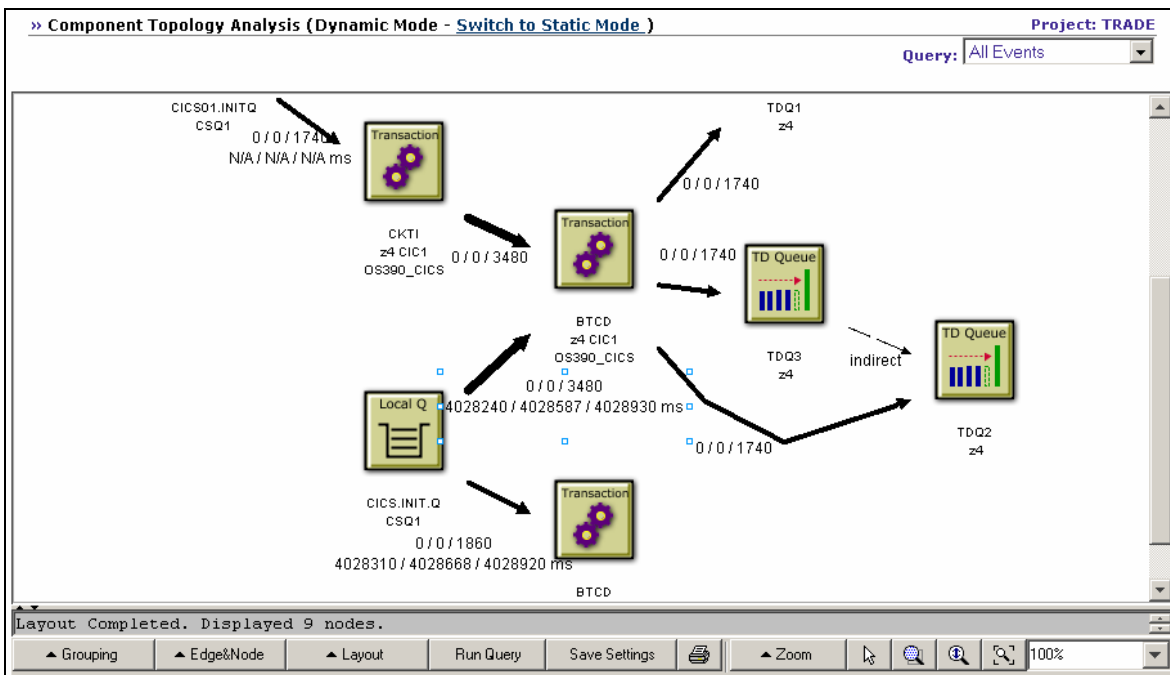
» Component Topology Analysis (Dynamic Mode - Switch to Static Mode )

Project: TRADE

Query: All Events

CICS01.INITQ
CSQ1
0 / 0 / 1740
N/A / N/A / N/A ms

Transaction

CKTI
z4 CIC1
OS390_CICS

0 / 0 / 3480

Transaction

BTCD
z4 CIC1
OS390_CICS

TDQ1
z4

0 / 0 / 1740

0 / 0 / 1740

TD Queue

TDQ3
z4

indirect

TD Queue

TDQ2
z4

0 / 0 / 3480
4028240 / 4028587 / 4028930 ms

Local Q

CICS.INIT.Q
CSQ1
0 / 0 / 1860
4028310 / 4028668 / 4028920 ms

0 / 0 / 1740

Transaction

BTCD

Layout Completed. Displayed 9 nodes.

▲ Grouping | ▲ Edge&Node | ▲ Layout | Run Query | Save Settings | ▲ Zoom | 100%